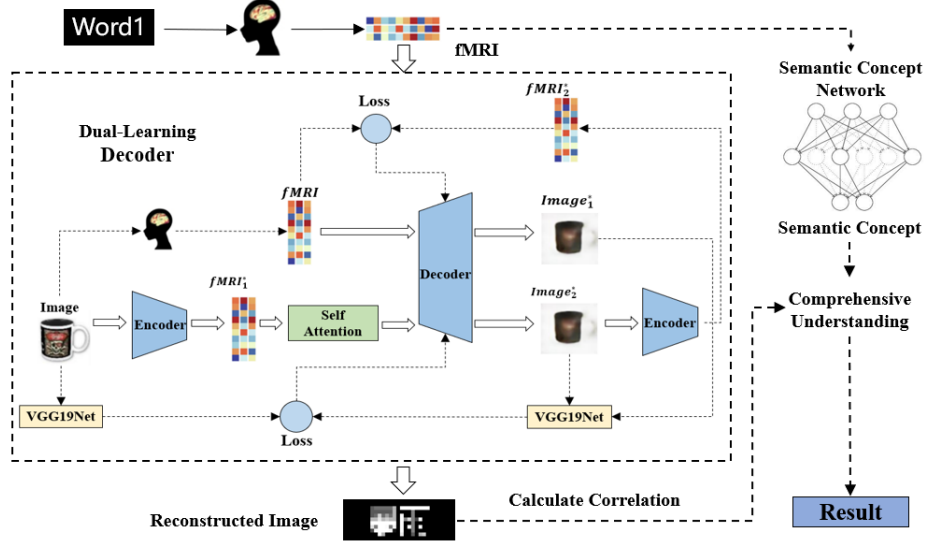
Word1

fMRI

Semantic Concept Network

Dual-Learning Decoder

Loss

$fMRI_2^*$

$fMRI$

$Image_1^*$

Semantic Concept

Decoder

$fMRI_1^*$

Image

Encoder

Self Attention

$Image_2^*$

Encoder

Comprehensive Understanding

VGG19Net

Loss

VGG19Net

Calculate Correlation

Reconstructed Image

Result